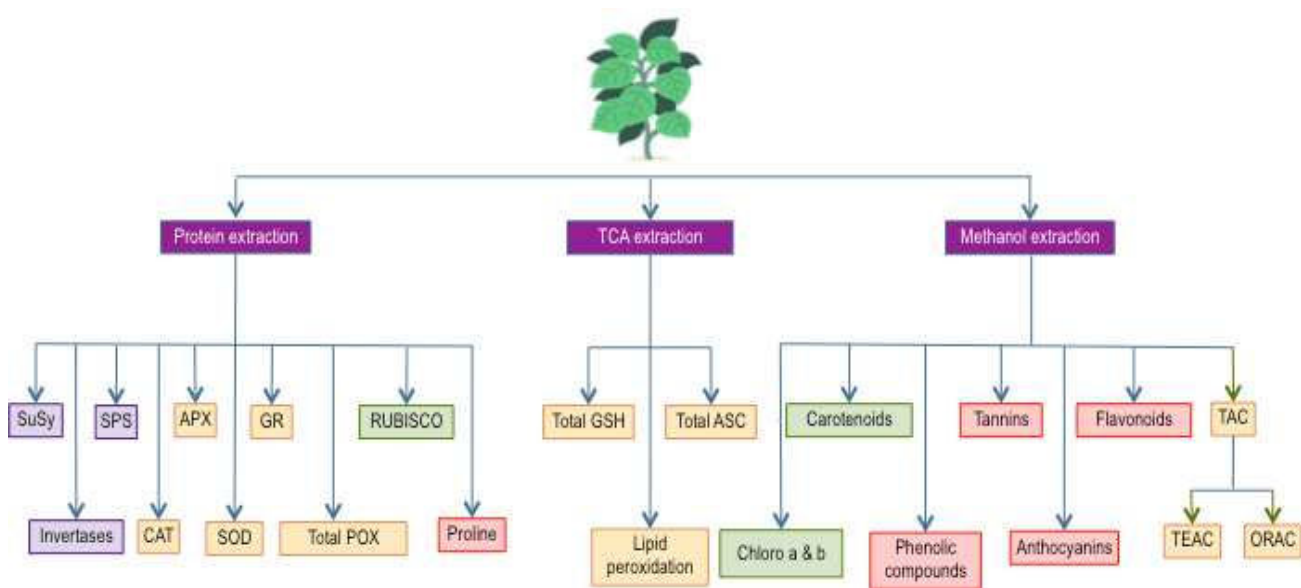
Protein extraction

TCA extraction

Methanol extraction

SuSy

SPS

APX

GR

RUBISCO

Invertases

CAT

SOD

Total POX

Proline

Total GSH

Total ASC

Lipid peroxidation

Carotenoids

Tannins

Flavonoids

TAC

Chloro a & b

Phenolic compounds

Anthocyanins

TEAC

ORAC